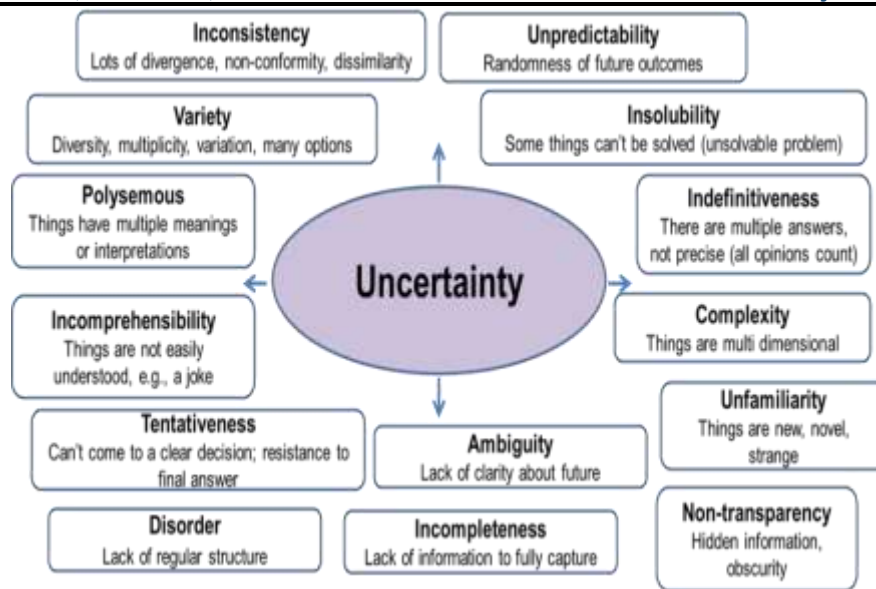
Inconsistency
Lots of divergence, non-conformity, dissimilarity

Unpredictability
Randomness of future outcomes

Variety
Diversity, multiplicity, variation, many options

Insolubility
Some things can't be solved (unsolvable problem)

Polysemous
Things have multiple meanings or interpretations

Uncertainty

Indefinitiveness
There are multiple answers, not precise (all opinions count)

Incomprehensibility
Things are not easily understood, e.g., a joke

Complexity
Things are multi dimensional

Tentativeness
Can't come to a clear decision; resistance to final answer

Ambiguity
Lack of clarity about future

Unfamiliarity
Things are new, novel, strange

Disorder
Lack of regular structure

Incompleteness
Lack of information to fully capture

Non-transparency
Hidden information, obscurity